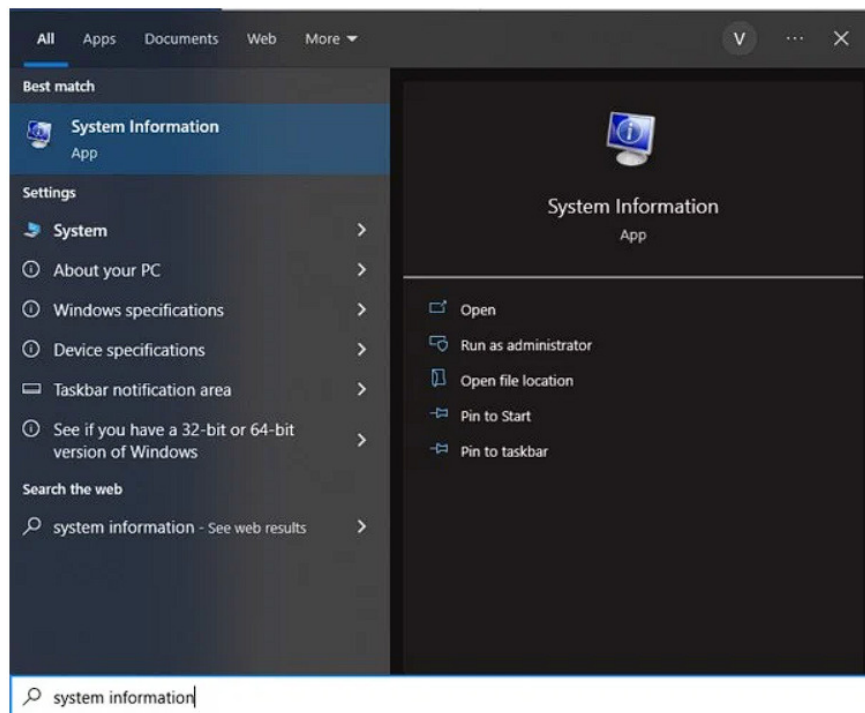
All Apps Documents Web More

V ··· ✕

Best match

System Information
App

Settings

System

About your PC

Windows specifications

Device specifications

Taskbar notification area

See if you have a 32-bit or 64-bit version of Windows

Search the web

system information - See web results

System Information
App

Open

Run as administrator

Open file location

Pin to Start

Pin to taskbar

system information